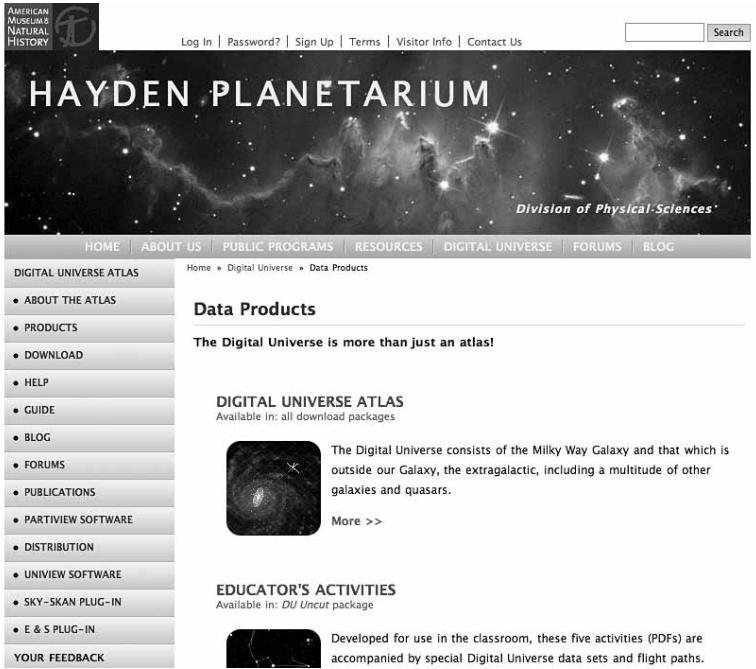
AMERICAN MUSEUM & NATURAL HISTORY

Log In | Password? | Sign Up | Terms | Visitor Info | Contact Us

Search

HAYDEN PLANETARIUM

Division of Physical Sciences

HOME | ABOUT US | PUBLIC PROGRAMS | RESOURCES | DIGITAL UNIVERSE | FORUMS | BLOG

DIGITAL UNIVERSE ATLAS
• ABOUT THE ATLAS
• PRODUCTS
• DOWNLOAD
• HELP
• GUIDE
• BLOG
• FORUMS
• PUBLICATIONS
• PARTIVIEW SOFTWARE
• DISTRIBUTION
• UNIVIEW SOFTWARE
• SKY-SKAN PLUG-IN
• E & S PLUG-IN
YOUR FEEDBACK

Home » Digital Universe » Data Products

Data Products

The Digital Universe is more than just an atlas!

DIGITAL UNIVERSE ATLAS
Available in: all download packages

The Digital Universe consists of the Milky Way Galaxy and that which is outside our Galaxy, the extragalactic, including a multitude of other galaxies and quasars.

More >>

EDUCATOR'S ACTIVITIES
Available in: DU Uncut package

Developed for use in the classroom, these five activities (PDFs) are accompanied by special Digital Universe data sets and flight paths.